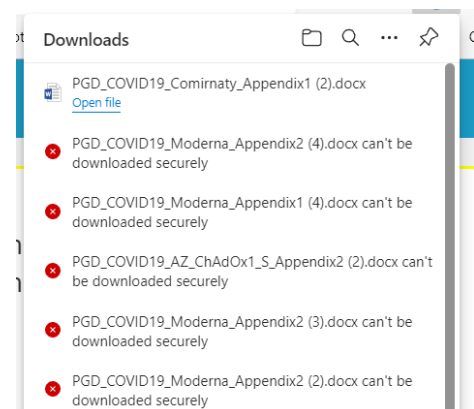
Downloads

PGD_COVID19_Comirnaty_Appendix1 (2).docx
Open file

PGD_COVID19_Moderna_Appendix2 (4).docx can't be downloaded securely

PGD_COVID19_Moderna_Appendix1 (4).docx can't be downloaded securely

PGD_COVID19_AZ_ChAdOx1_S_Appendix2 (2).docx can't be downloaded securely

PGD_COVID19_Moderna_Appendix2 (3).docx can't be downloaded securely

PGD_COVID19_Moderna_Appendix2 (2).docx can't be downloaded securely